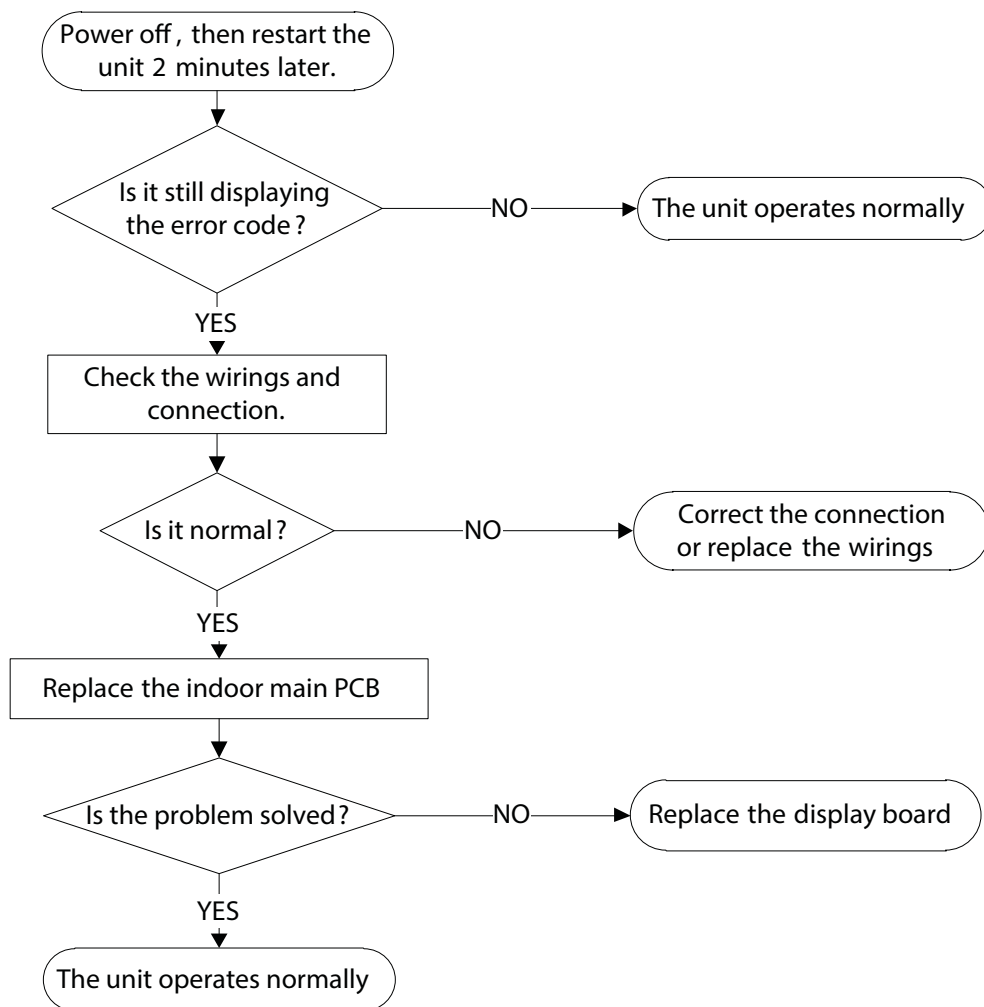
Power off , then restart the unit 2 minutes later.

Is it still displaying the error code ?

NO

The unit operates normally

YES

Check the wirings and connection.

Is it normal ?

NO

Correct the connection or replace the wirings

YES

Replace the indoor main PCB

Is the problem solved?

NO

Replace the display board

YES

The unit operates normally